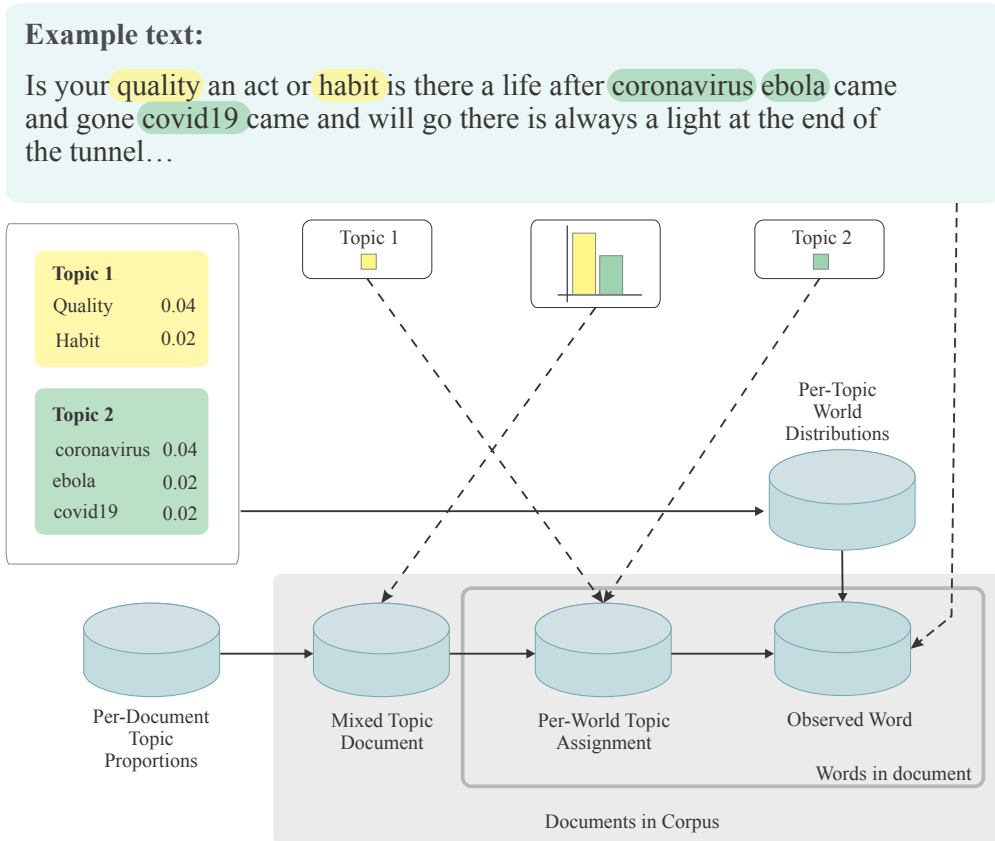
**Example text:**

Is your quality an act or habit is there a life after coronavirus ebola came and gone covid19 came and will go there is always a light at the end of the tunnel…

| Topic 1 | |
|---|---|
| Quality | 0.04 |
| Habit | 0.02 |

| Topic 2 | |
|---|---|
| coronavirus | 0.04 |
| ebola | 0.02 |
| covid19 | 0.02 |

Topic 1

Topic 2

Per-Topic World Distributions

Per-Document Topic Proportions

Mixed Topic Document

Per-World Topic Assignment

Observed Word

Words in document

Documents in Corpus